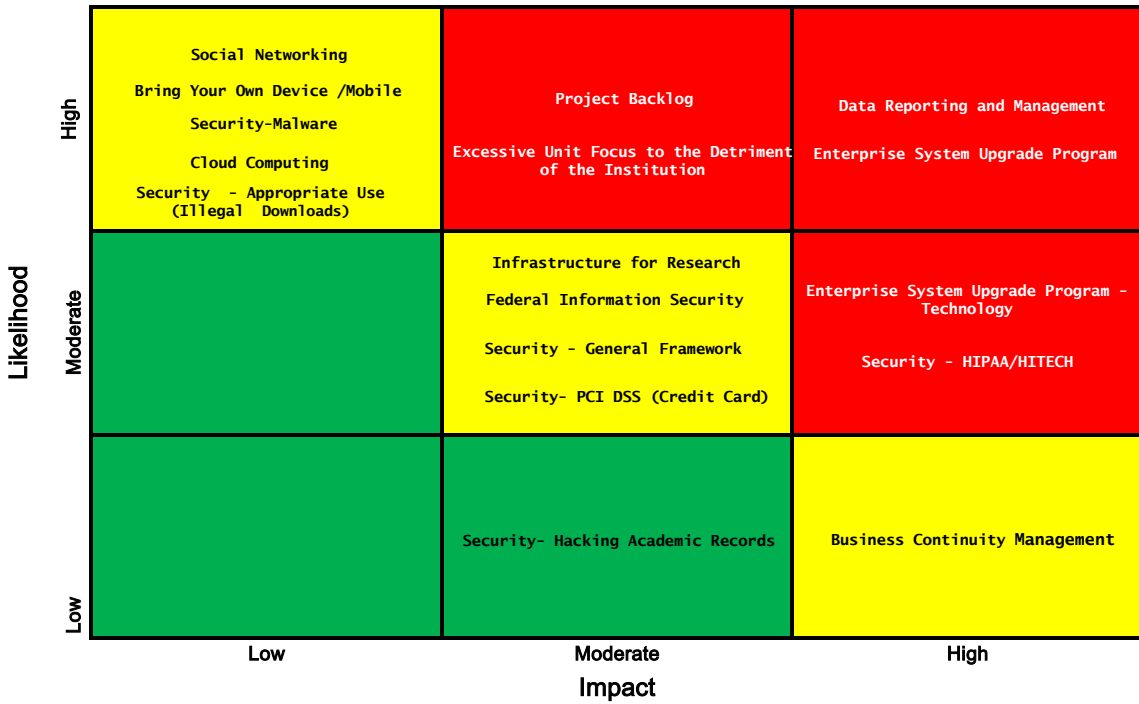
| | Low | Moderate | High |
|---|---|---|---|
| High | Social Networking<br>Bring Your Own Device /Mobile<br>Security-Malware<br>Cloud Computing<br>Security - Appropriate Use (Illegal Downloads) | Project Backlog<br>Excessive Unit Focus to the Detriment of the Institution | Data Reporting and Management<br>Enterprise System Upgrade Program |
| Moderate | | Infrastructure for Research<br>Federal Information Security<br>Security - General Framework<br>Security- PCI DSS (Credit Card) | Enterprise System Upgrade Program - Technology<br>Security - HIPAA/HITECH |
| Low | | Security- Hacking Academic Records | Business Continuity Management |

Likelihood

Impact